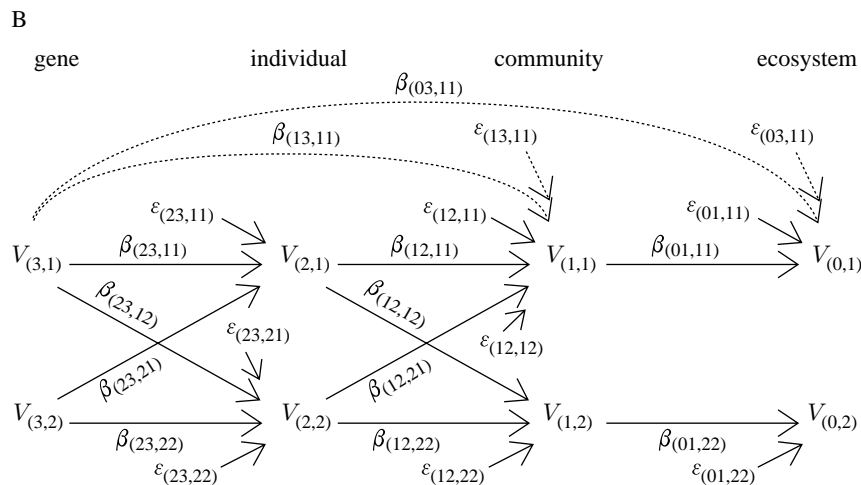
B

gene

individual

community

ecosystem

$\beta_{(03,11)}$

$\beta_{(13,11)}$

$\varepsilon_{(13,11)}$

$\varepsilon_{(03,11)}$

$\varepsilon_{(23,11)}$

$\varepsilon_{(12,11)}$

$\varepsilon_{(01,11)}$

$V_{(3,1)}$

$\beta_{(23,11)}$

$V_{(2,1)}$

$\beta_{(12,11)}$

$V_{(1,1)}$

$\beta_{(01,11)}$

$V_{(0,1)}$

$\beta_{(23,12)}$

$\beta_{(12,12)}$

$\varepsilon_{(23,21)}$

$\varepsilon_{(12,12)}$

$\beta_{(23,21)}$

$\beta_{(12,21)}$

$V_{(3,2)}$

$V_{(2,2)}$

$V_{(1,2)}$

$V_{(0,2)}$

$\beta_{(23,22)}$

$\beta_{(12,22)}$

$\beta_{(01,22)}$

$\varepsilon_{(23,22)}$

$\varepsilon_{(12,22)}$

$\varepsilon_{(01,22)}$